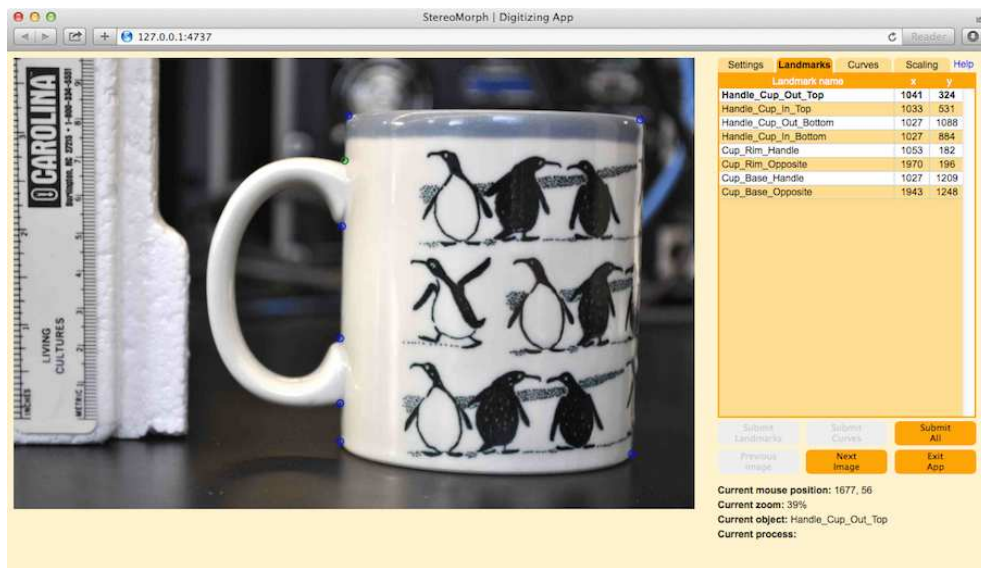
StereoMorph | Digitizing App

127.0.0.1:4737

Reader

CAROLINA

LIVING CULTURES

INCHES

METRIC

Settings Landmarks Curves Scaling Help

| Landmark name | x | y |
|---|---|---|
| Handle_Cup_Out_Top | 1041 | 324 |
| Handle_Cup_In_Top | 1033 | 531 |
| Handle_Cup_Out_Bottom | 1027 | 1088 |
| Handle_Cup_In_Bottom | 1027 | 884 |
| Cup_Rim_Handle | 1053 | 182 |
| Cup_Rim_Opposite | 1970 | 196 |
| Cup_Base_Handle | 1027 | 1209 |
| Cup_Base_Opposite | 1943 | 1248 |

Submit Landmarks
Submit Curves
Submit All
Previous Image
Next Image
Exit App

Current mouse position: 1677, 56
Current zoom: 39%
Current object: Handle_Cup_Out_Top
Current process: